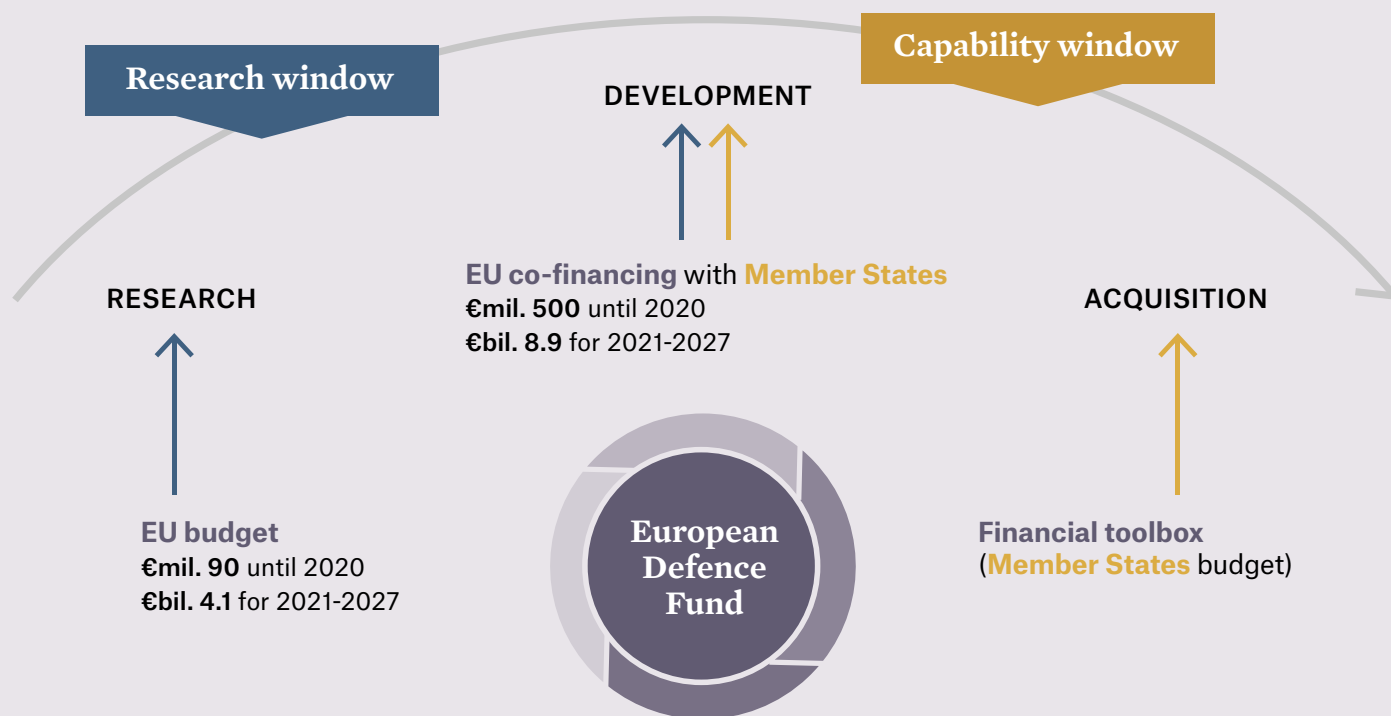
Research window

DEVELOPMENT

Capability window

RESEARCH

EU co-financing with Member States
€mil. 500 until 2020
€bil. 8.9 for 2021-2027

ACQUISITION

EU budget
€mil. 90 until 2020
€bil. 4.1 for 2021-2027

European Defence Fund

Financial toolbox
(Member States budget)